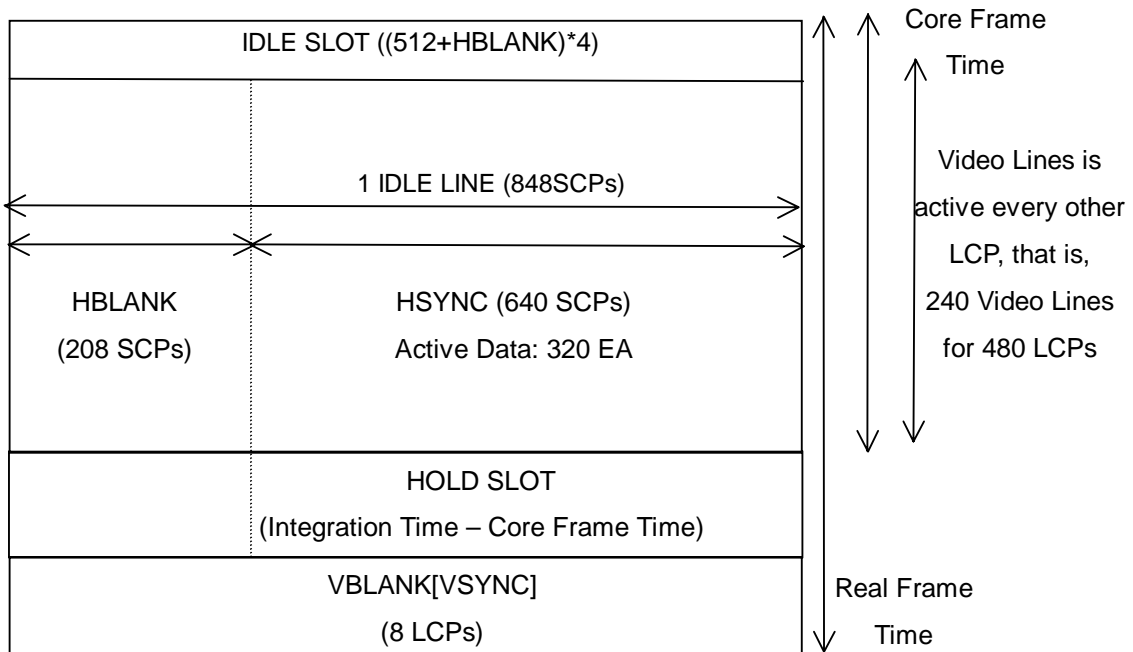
IDLE SLOT ((512+HBLANK)*4)

1 IDLE LINE (848SCPs)

HBLANK
(208 SCPs)

HSYNC (640 SCPs)
Active Data: 320 EA

HOLD SLOT
(Integration Time – Core Frame Time)

VBLANK[VSYNC]
(8 LCPs)

Core Frame
Time

Video Lines is active every other LCP, that is, 240 Video Lines for 480 LCPs

Real Frame
Time